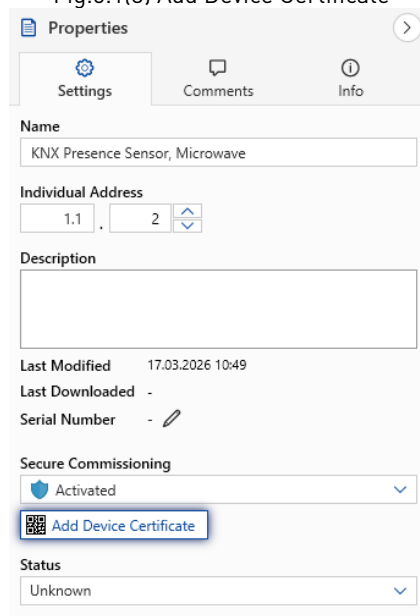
Fig.3.1(6) Add Device Certificate

Properties

Settings
Comments
Info

Name
KNX Presence Sensor, Microwave

Individual Address
1.1 . 2

Description

Last Modified 17.03.2026 10:49
Last Downloaded -
Serial Number -

Secure Commissioning
Activated
Add Device Certificate

Status
Unknown